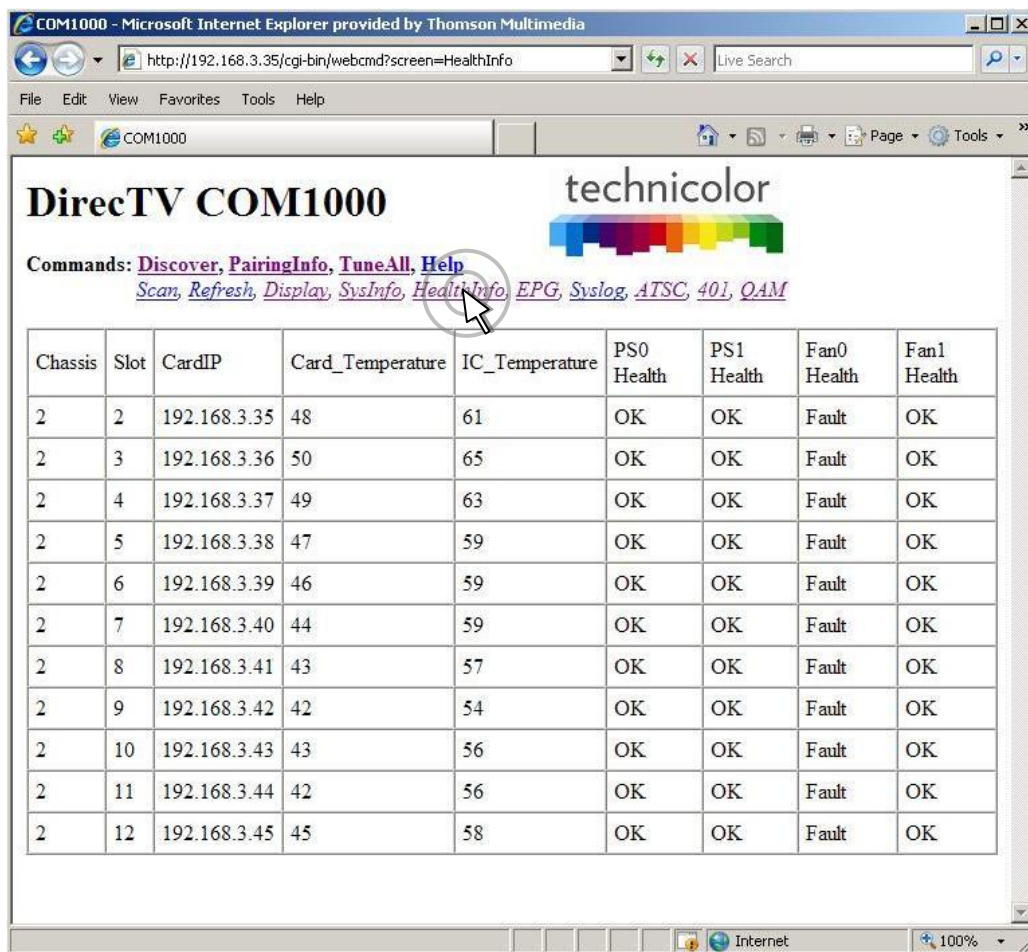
COM1000 - Microsoft Internet Explorer provided by Thomson Multimedia

http://192.168.3.35/cgi-bin/webcmd?screen=HealthInfo

Live Search

File Edit View Favorites Tools Help

COM1000

Page Tools

DirecTV COM1000

technicolor

Commands: Discover, PairingInfo, TuneAll, Help
Scan, Refresh, Display, SysInfo, HealthInfo, EPG, Syslog, ATSC, 401, QAM

| Chassis | Slot | CardIP | Card_Temperature | IC_Temperature | PS0 Health | PS1 Health | Fan0 Health | Fan1 Health |
|---|---|---|---|---|---|---|---|---|
| 2 | 2 | 192.168.3.35 | 48 | 61 | OK | OK | Fault | OK |
| 2 | 3 | 192.168.3.36 | 50 | 65 | OK | OK | Fault | OK |
| 2 | 4 | 192.168.3.37 | 49 | 63 | OK | OK | Fault | OK |
| 2 | 5 | 192.168.3.38 | 47 | 59 | OK | OK | Fault | OK |
| 2 | 6 | 192.168.3.39 | 46 | 59 | OK | OK | Fault | OK |
| 2 | 7 | 192.168.3.40 | 44 | 59 | OK | OK | Fault | OK |
| 2 | 8 | 192.168.3.41 | 43 | 57 | OK | OK | Fault | OK |
| 2 | 9 | 192.168.3.42 | 42 | 54 | OK | OK | Fault | OK |
| 2 | 10 | 192.168.3.43 | 43 | 56 | OK | OK | Fault | OK |
| 2 | 11 | 192.168.3.44 | 42 | 56 | OK | OK | Fault | OK |
| 2 | 12 | 192.168.3.45 | 45 | 58 | OK | OK | Fault | OK |

Internet
100%